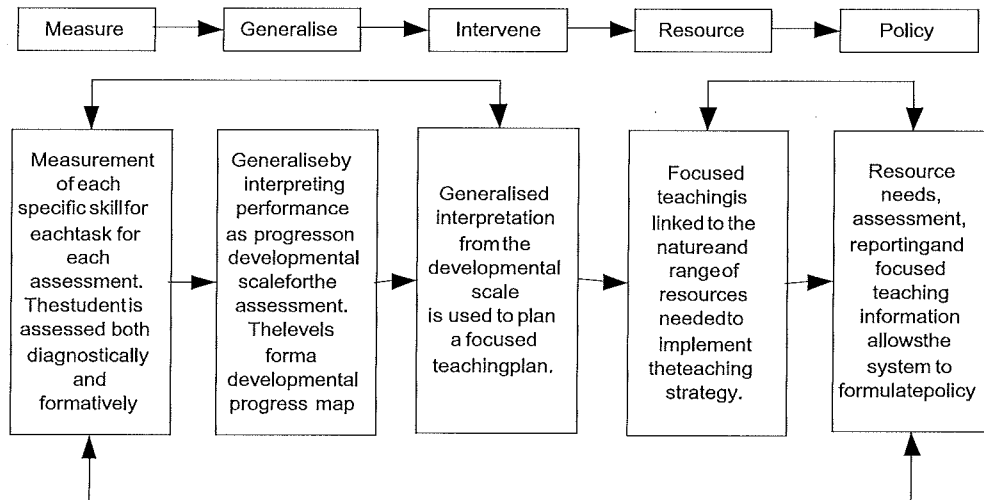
Measure

Generalise

Intervene

Resource

Policy

Measurement of each specific skillfor eachtask for each assessment. Thestudentis assessed both diagnostically and formatively

Generaliseby interpreting performance as progresson developmental scaleforthe assessment. Thelevels forma developmental progress map

Generalised interpretation from the developmental scale is used to plan a focused teachingplan.

Focused teachingis linked to the natureand range of resources neededto implement theteaching strategy.

Resource needs, assessment, reportingand focused teaching information allowsthe system to formulatepolicy